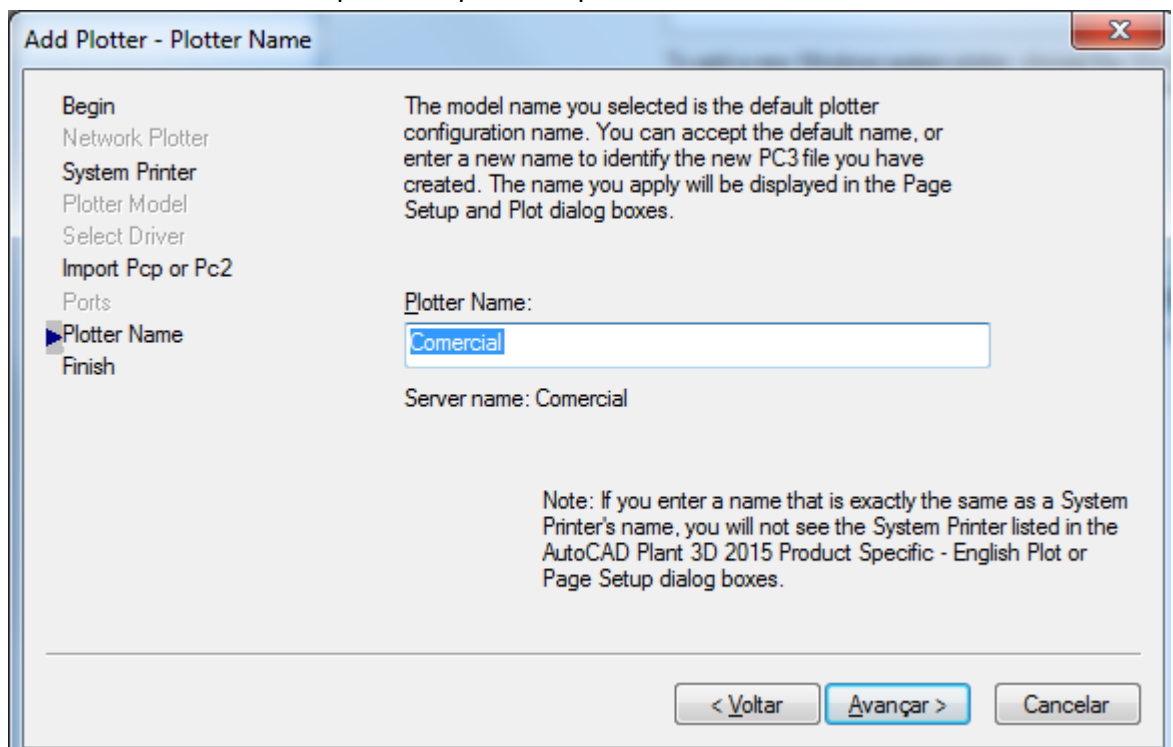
Add Plotter - Plotter Name

Begin
Network Plotter
System Printer
Plotter Model
Select Driver
Import Pcp or Pc2
Ports
Plotter Name
Finish

The model name you selected is the default plotter configuration name. You can accept the default name, or enter a new name to identify the new PC3 file you have created. The name you apply will be displayed in the Page Setup and Plot dialog boxes.

Plotter Name:

Comercial

Server name: Comercial

Note: If you enter a name that is exactly the same as a System Printer's name, you will not see the System Printer listed in the AutoCAD Plant 3D 2015 Product Specific - English Plot or Page Setup dialog boxes.

< Voltar
Avançar >
Cancelar